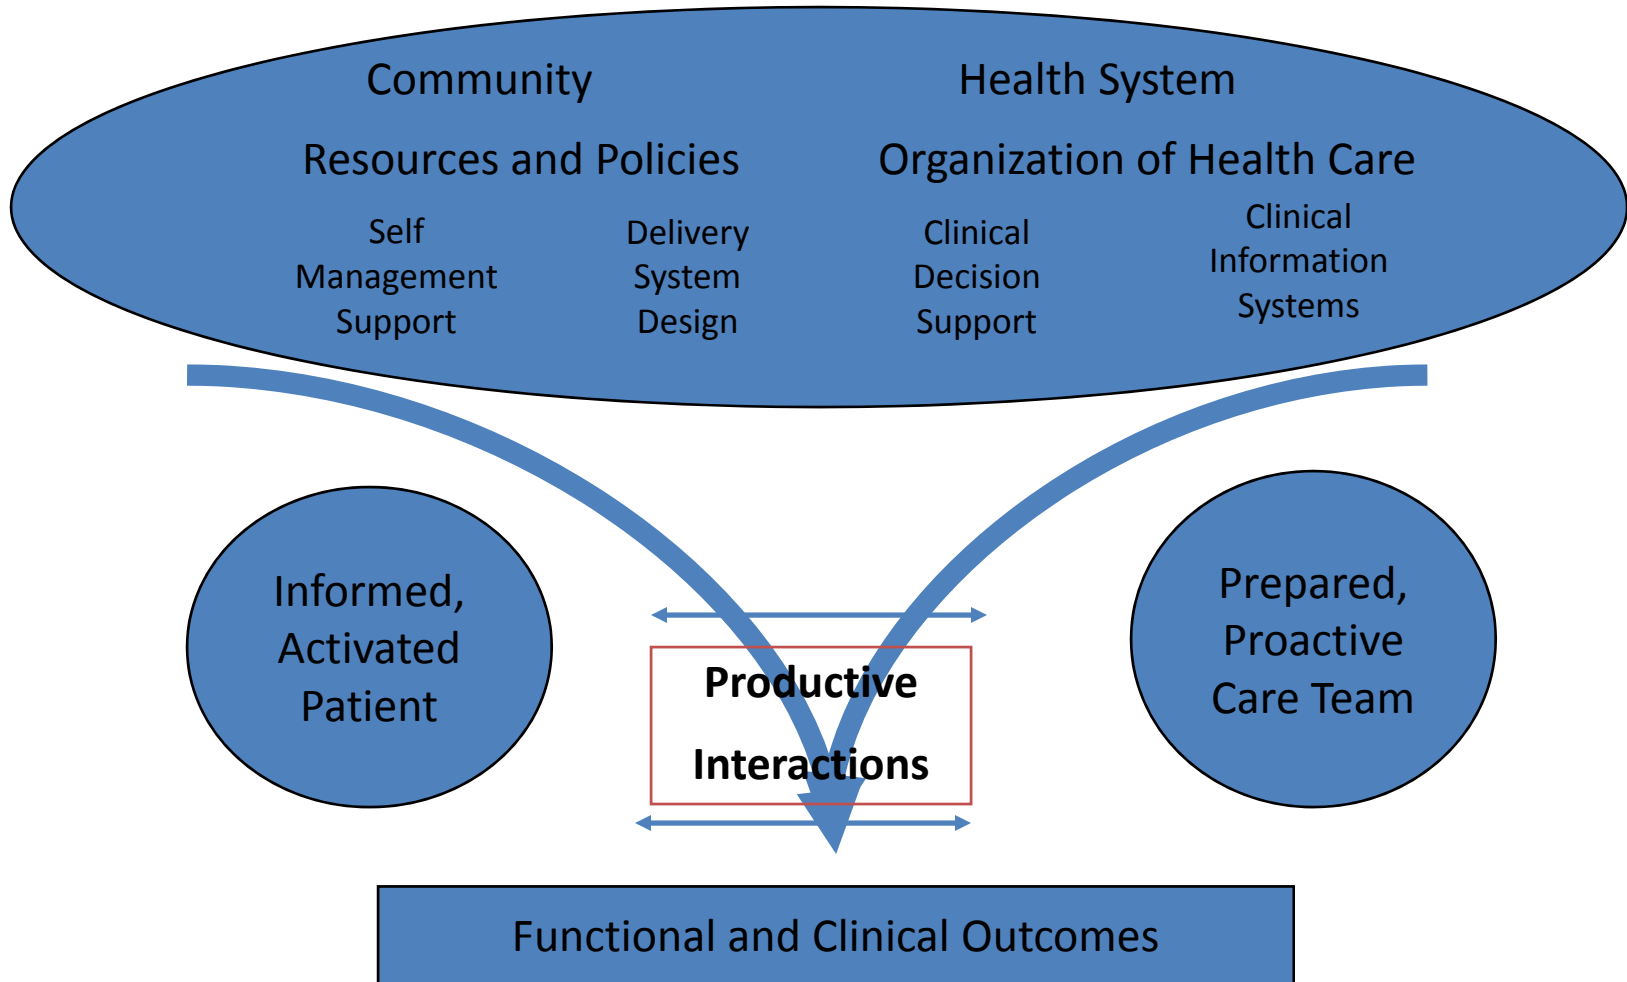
Community

Health System

Resources and Policies

Organization of Health Care

Self Management Support

Delivery System Design

Clinical Decision Support

Clinical Information Systems

Informed, Activated Patient

Productive Interactions

Prepared, Proactive Care Team

Functional and Clinical Outcomes